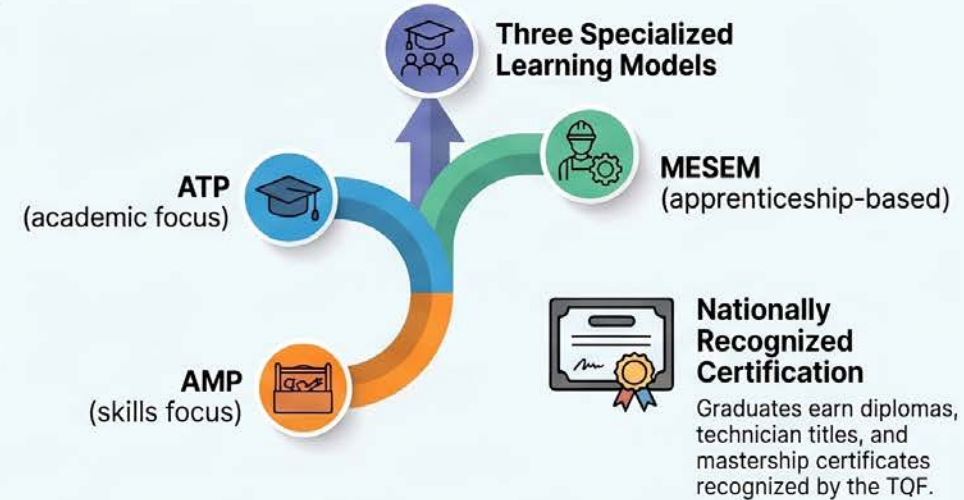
Three Specialized Learning Models

ATP
(academic focus)

MESEM
(apprenticeship-based)

Nationally Recognized Certification

AMP
(skills focus)

Graduates earn diplomas, technician titles, and mastership certificates recognized by the TQF.